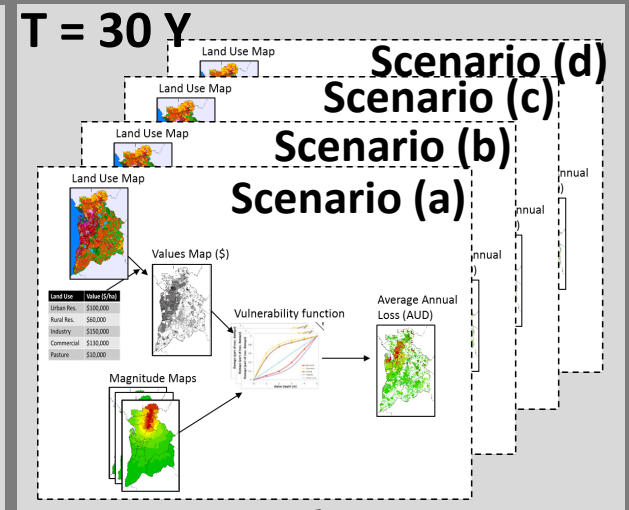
T = 30 Y

Land Use Map

Scenario (d)

Land Use Map

Scenario (c)

Land Use Map

Scenario (b)

nnual

nnual

nnual

Land Use Map

Scenario (a)

Values Map ($)

| Land Use | Value ($/ha) |
|---|---|
| Urban Res. | $100,000 |
| Rural Res. | $60,000 |
| Industry | $150,000 |
| Commercial | $130,000 |
| Pasture | $10,000 |

Vulnerability function

Average Annual Loss (AUD)

Magnitude Maps